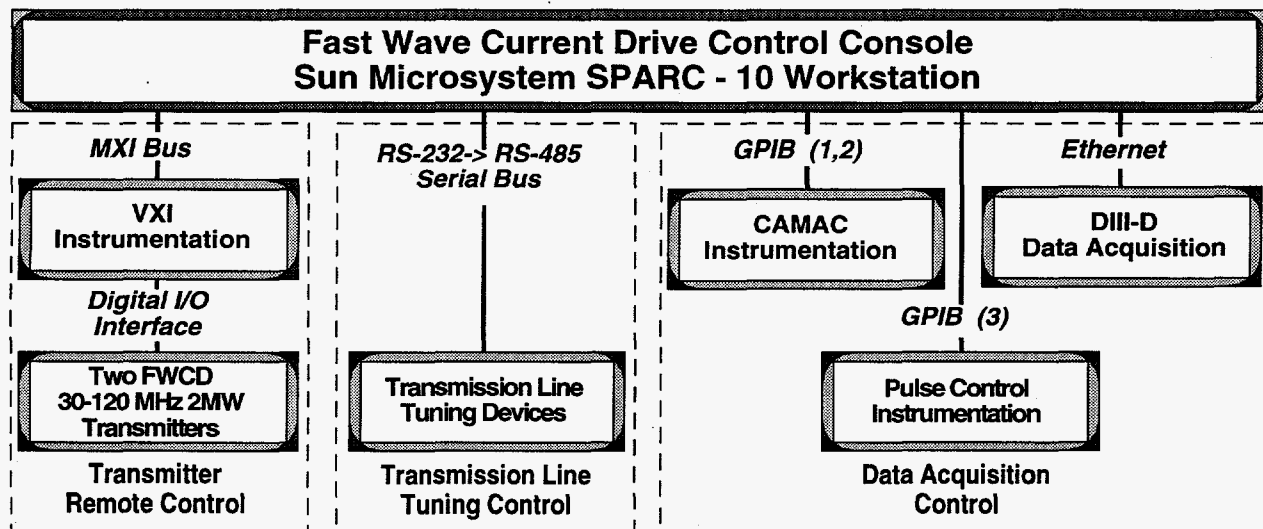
Fast Wave Current Drive Control Console
Sun Microsystem SPARC - 10 Workstation

MXI Bus

VXI Instrumentation

Digital I/O Interface

Two FWCD 30-120 MHz 2MW Transmitters

Transmitter Remote Control

RS-232-> RS-485 Serial Bus

Transmission Line Tuning Devices

Transmission Line Tuning Control

GPIB (1,2)

CAMAC Instrumentation

Ethernet

DIII-D Data Acquisition

GPIB (3)

Pulse Control Instrumentation

Data Acquisition Control